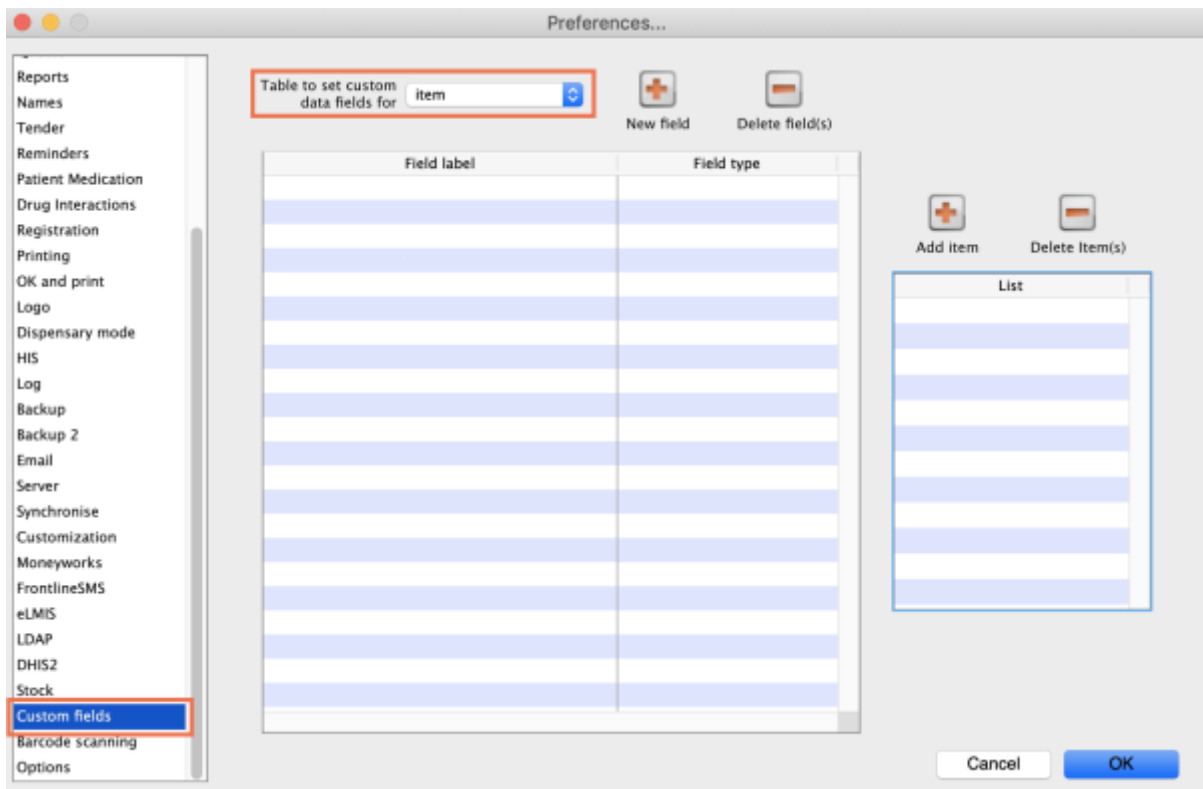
Preferences...

Reports
Names
Tender
Reminders
Patient Medication
Drug Interactions
Registration
Printing
OK and print
Logo
Dispensary mode
HIS
Log
Backup
Backup 2
Email
Server
Synchronise
Customization
Moneyworks
FrontlineSMS
eLMIS
LDAP
DHIS2
Stock
Custom fields
Barcode scanning
Options

Table to set custom data fields for item

New field

Delete field(s)

| Field label | Field type |
|---|---|

Add item

Delete Item(s)

| List |
|---|

Cancel

OK